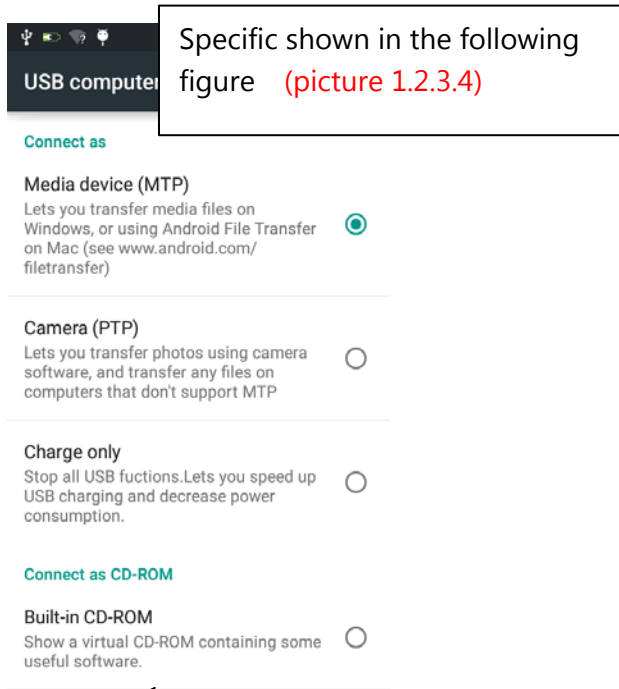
USB computer

Specific shown in the following figure (picture 1.2.3.4)

Connect as

Media device (MTP)
Lets you transfer media files on Windows, or using Android File Transfer on Mac (see www.android.com/filetransfer)

Camera (PTP)
Lets you transfer photos using camera software, and transfer any files on computers that don't support MTP

Charge only
Stop all USB fuctions.Lets you speed up USB charging and decrease power consumption.

Connect as CD-ROM

Built-in CD-ROM
Show a virtual CD-ROM containing some useful software.